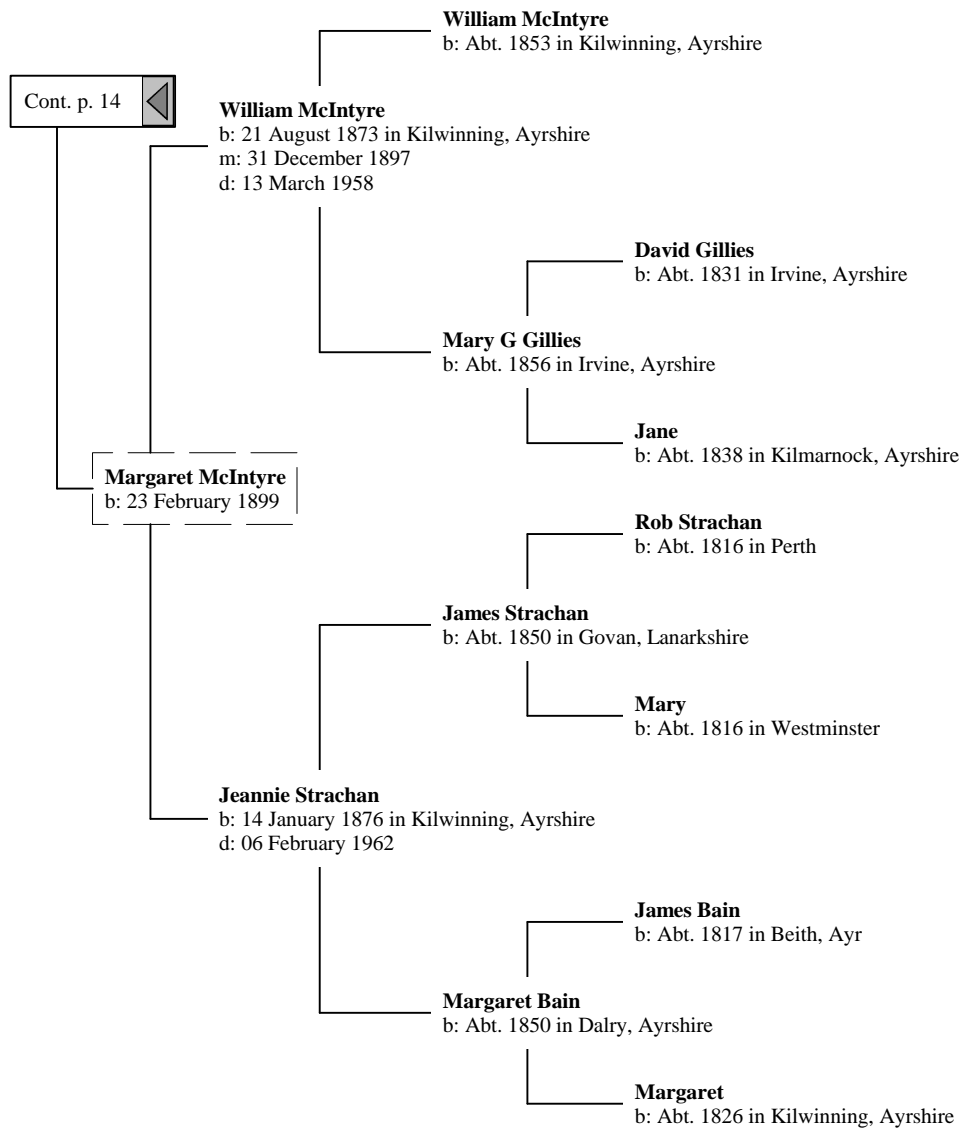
William McIntyre
b: Abt. 1853 in Kilwinning, Ayrshire

Cont. p. 14

William McIntyre
b: 21 August 1873 in Kilwinning, Ayrshire
m: 31 December 1897
d: 13 March 1958

David Gillies
b: Abt. 1831 in Irvine, Ayrshire

Mary G Gillies
b: Abt. 1856 in Irvine, Ayrshire

Jane
b: Abt. 1838 in Kilmarnock, Ayrshire

Margaret McIntyre
b: 23 February 1899

Rob Strachan
b: Abt. 1816 in Perth

James Strachan
b: Abt. 1850 in Govan, Lanarkshire

Mary
b: Abt. 1816 in Westminster

Jeannie Strachan
b: 14 January 1876 in Kilwinning, Ayrshire
d: 06 February 1962

James Bain
b: Abt. 1817 in Beith, Ayr

Margaret Bain
b: Abt. 1850 in Dalry, Ayrshire

Margaret
b: Abt. 1826 in Kilwinning, Ayrshire